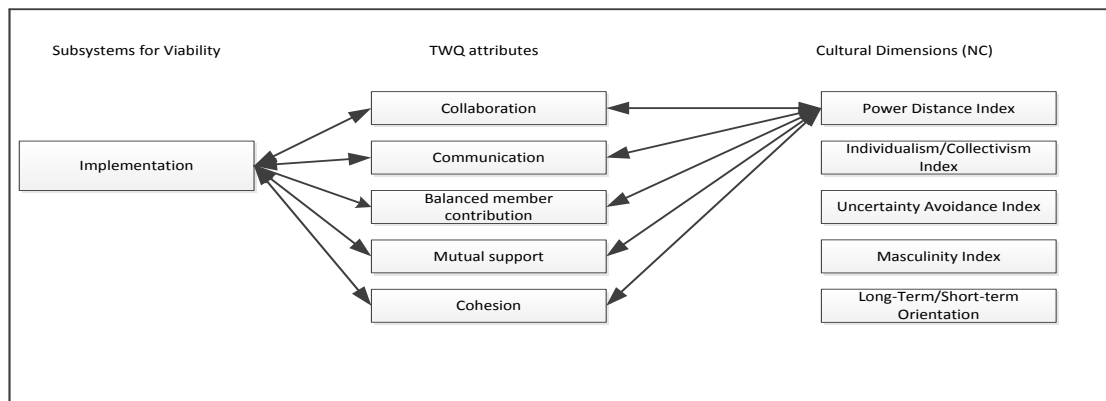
Subsystems for Viability

TWQ attributes

Cultural Dimensions (NC)

Implementation

Collaboration

Communication

Balanced member contribution

Mutual support

Cohesion

Power Distance Index

Individualism/Collectivism Index

Uncertainty Avoidance Index

Masculinity Index

Long-Term/Short-term Orientation